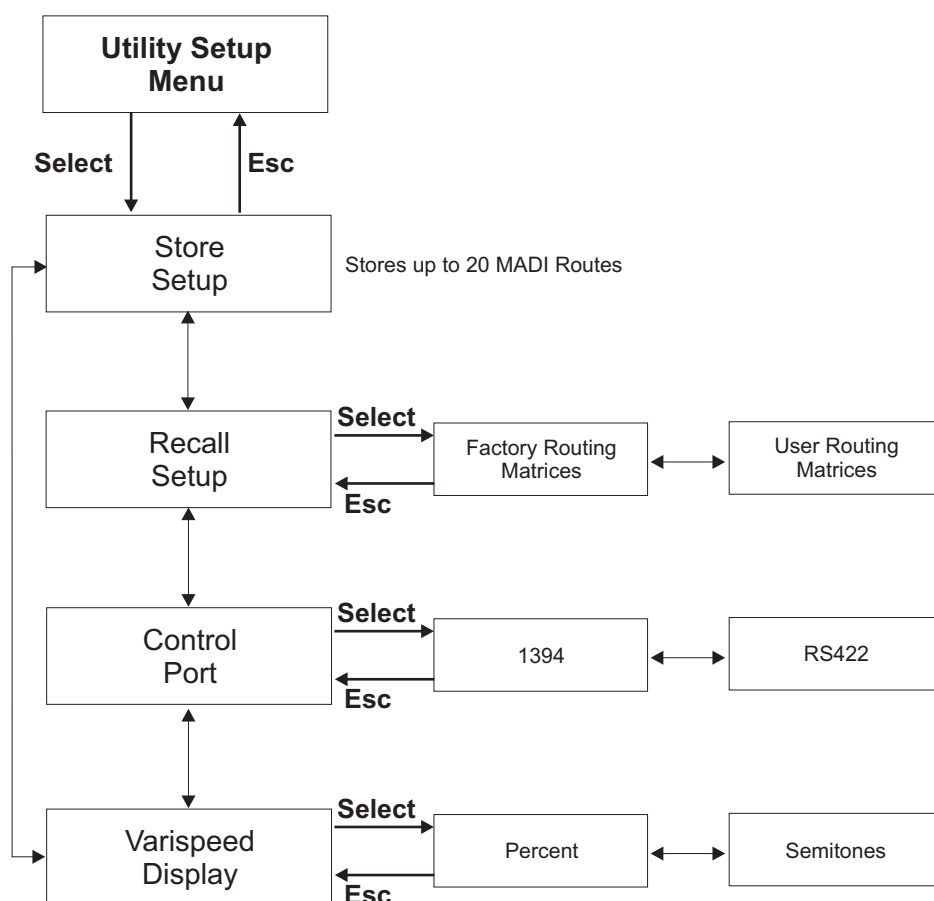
Utility Setup Menu

Select

Esc

Store Setup

Stores up to 20 MADI Routes

Recall Setup

Select

Esc

Factory Routing Matrices

User Routing Matrices

Control Port

Select

Esc

1394

RS422

Varispeed Display

Select

Esc

Percent

Semitones